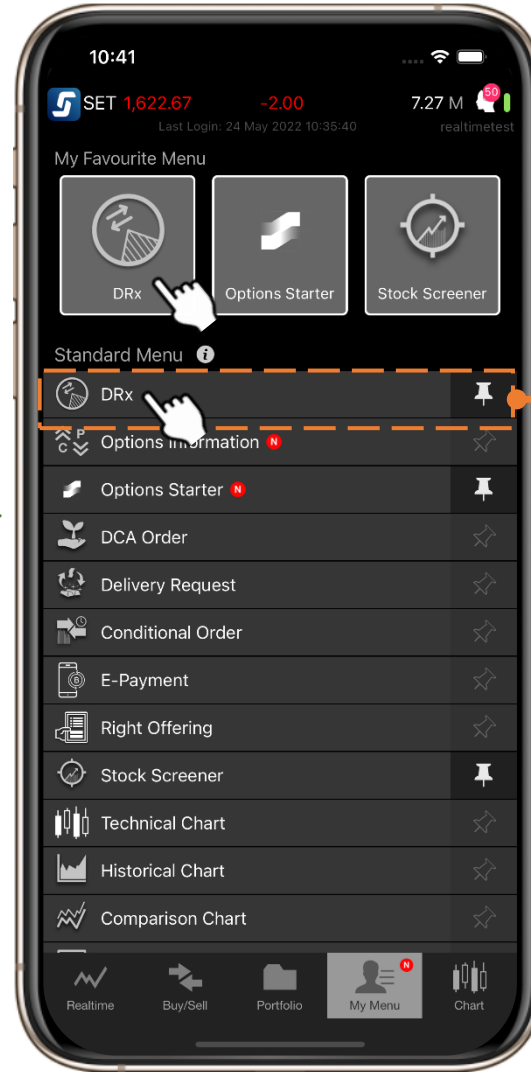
10:41

SET 1,622.67 -2.00 7.27 M 50
Last Login: 24 May 2022 10:35:40 realtimetest

My Favourite Menu

DRx
Options Starter
Stock Screener

Standard Menu

DRx
Options Information N
Options Starter N
DCA Order
Delivery Request
Conditional Order
E-Payment
Right Offering
Stock Screener
Technical Chart
Historical Chart
Comparison Chart

Realtime
Buy/Sell
Portfolio
My Menu N
Chart